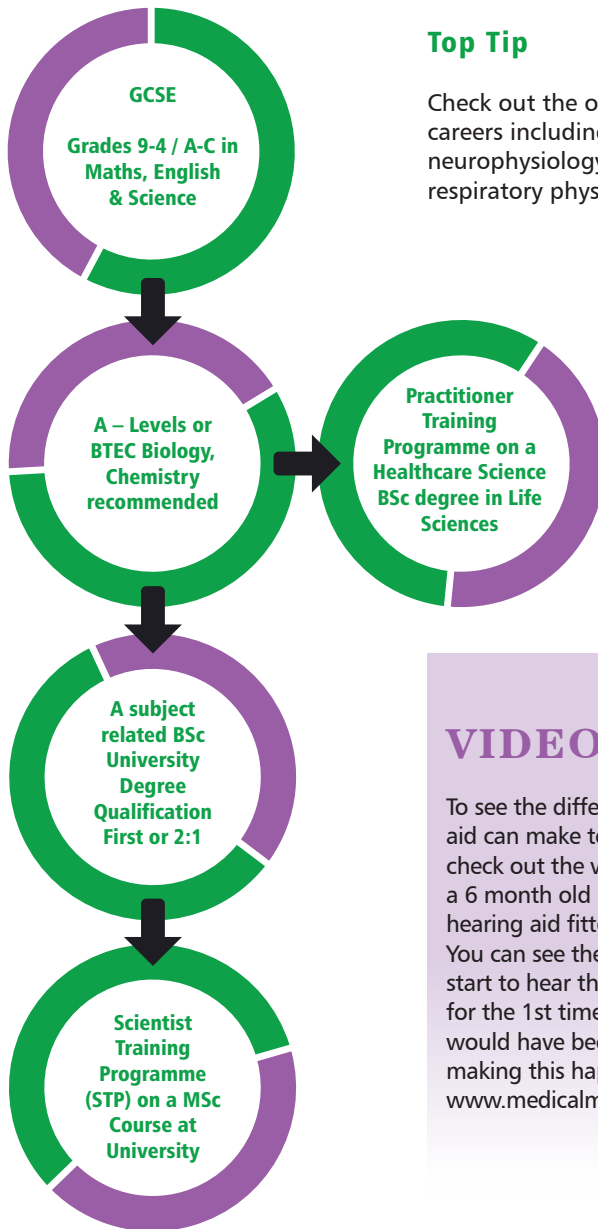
GCSE

Grades 9-4 / A-C in Maths, English & Science

A – Levels or BTEC Biology, Chemistry recommended

Practitioner Training Programme on a Healthcare Science BSc degree in Life Sciences

A subject related BSc University Degree Qualification First or 2:1

Scientist Training Programme (STP) on a MSc Course at University

Top Tip

Check out the o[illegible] careers includin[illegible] neurophysiolog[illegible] respiratory phys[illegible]

VIDEO

To see the diffe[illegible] aid can make t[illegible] check out the v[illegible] a 6 month old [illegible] hearing aid fitt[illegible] You can see the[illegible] start to hear th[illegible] for the 1st time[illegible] would have be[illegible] making this hap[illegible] www.medicalm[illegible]